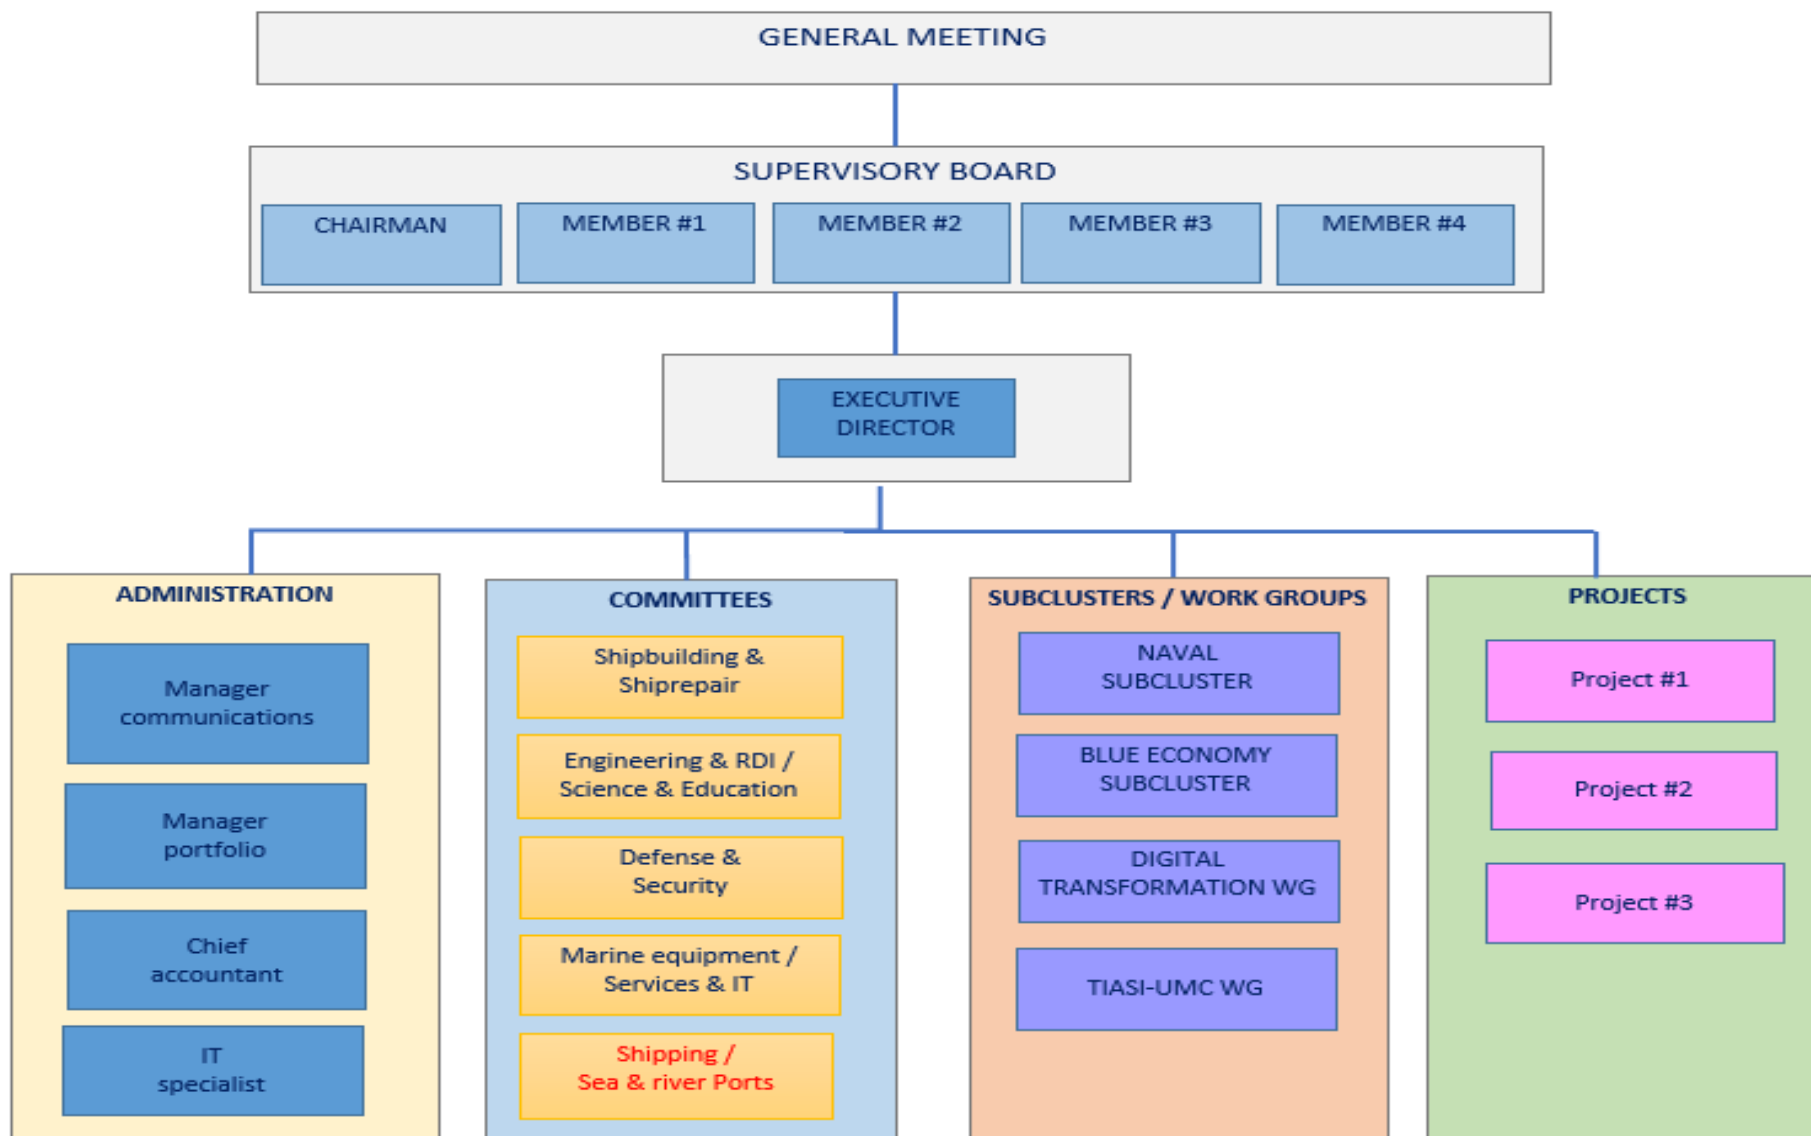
GENERAL MEETING

SUPERVISORY BOARD

CHAIRMAN

MEMBER #1

MEMBER #2

MEMBER #3

MEMBER #4

EXECUTIVE DIRECTOR

ADMINISTRATION

Manager communications

Manager portfolio

Chief accountant

IT specialist

COMMITTEES

Shipbuilding & Shiprepair

Engineering & RDI / Science & Education

Defense & Security

Marine equipment / Services & IT

Shipping / Sea & river Ports

SUBCLUSTERS / WORK GROUPS

NAVAL SUBCLUSTER

BLUE ECONOMY SUBCLUSTER

DIGITAL TRANSFORMATION WG

TIASI-UMC WG

PROJECTS

Project #1

Project #2

Project #3